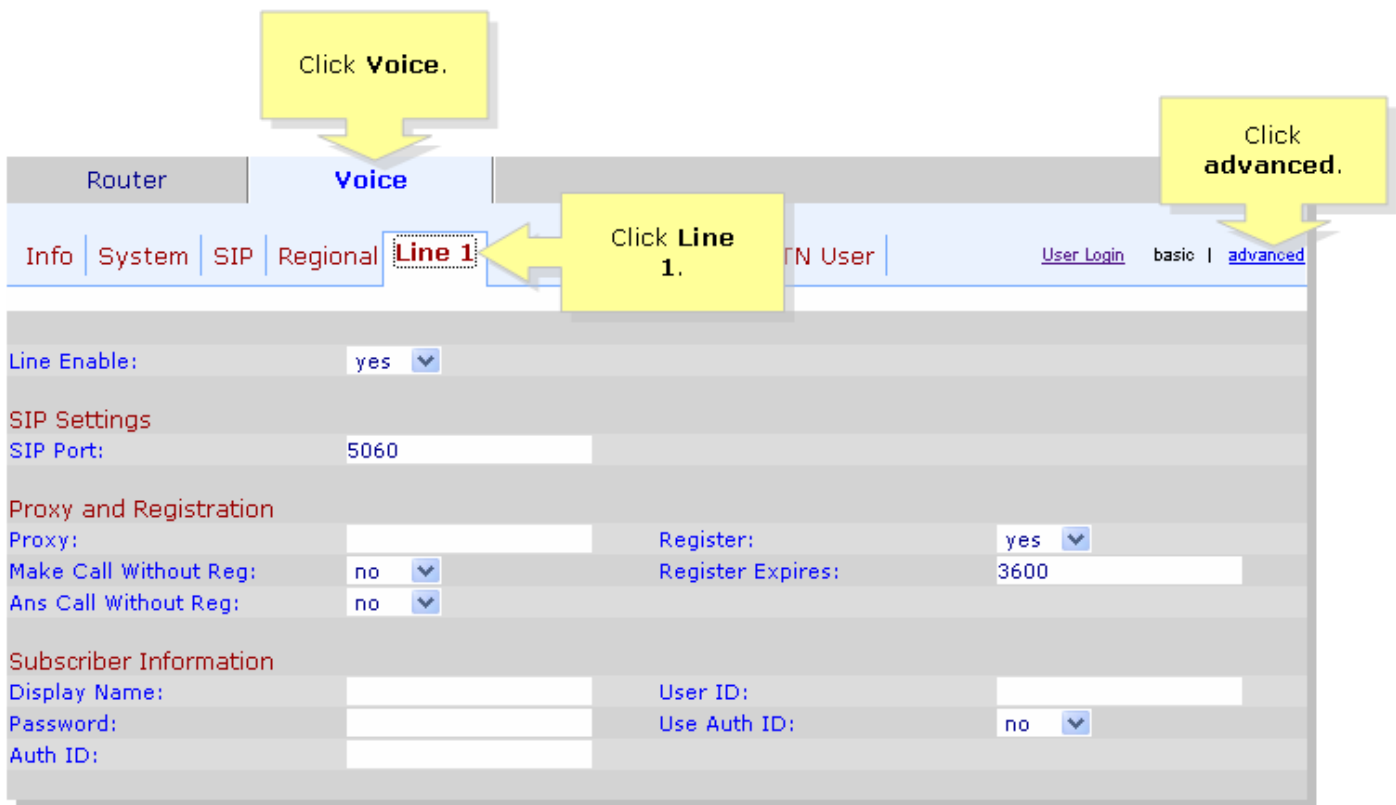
Click **Voice**.

Click **advanced**.

Router | Voice

Info | System | SIP | Regional | Line 1

Click **Line 1**.

TN User

User Login basic | advanced

Line Enable: yes

SIP Settings

SIP Port: 5060

Proxy and Registration

Proxy:
Register: yes
Make Call Without Reg: no
Register Expires: 3600
Ans Call Without Reg: no

Subscriber Information

Display Name:
User ID:
Password:
Use Auth ID: no
Auth ID: